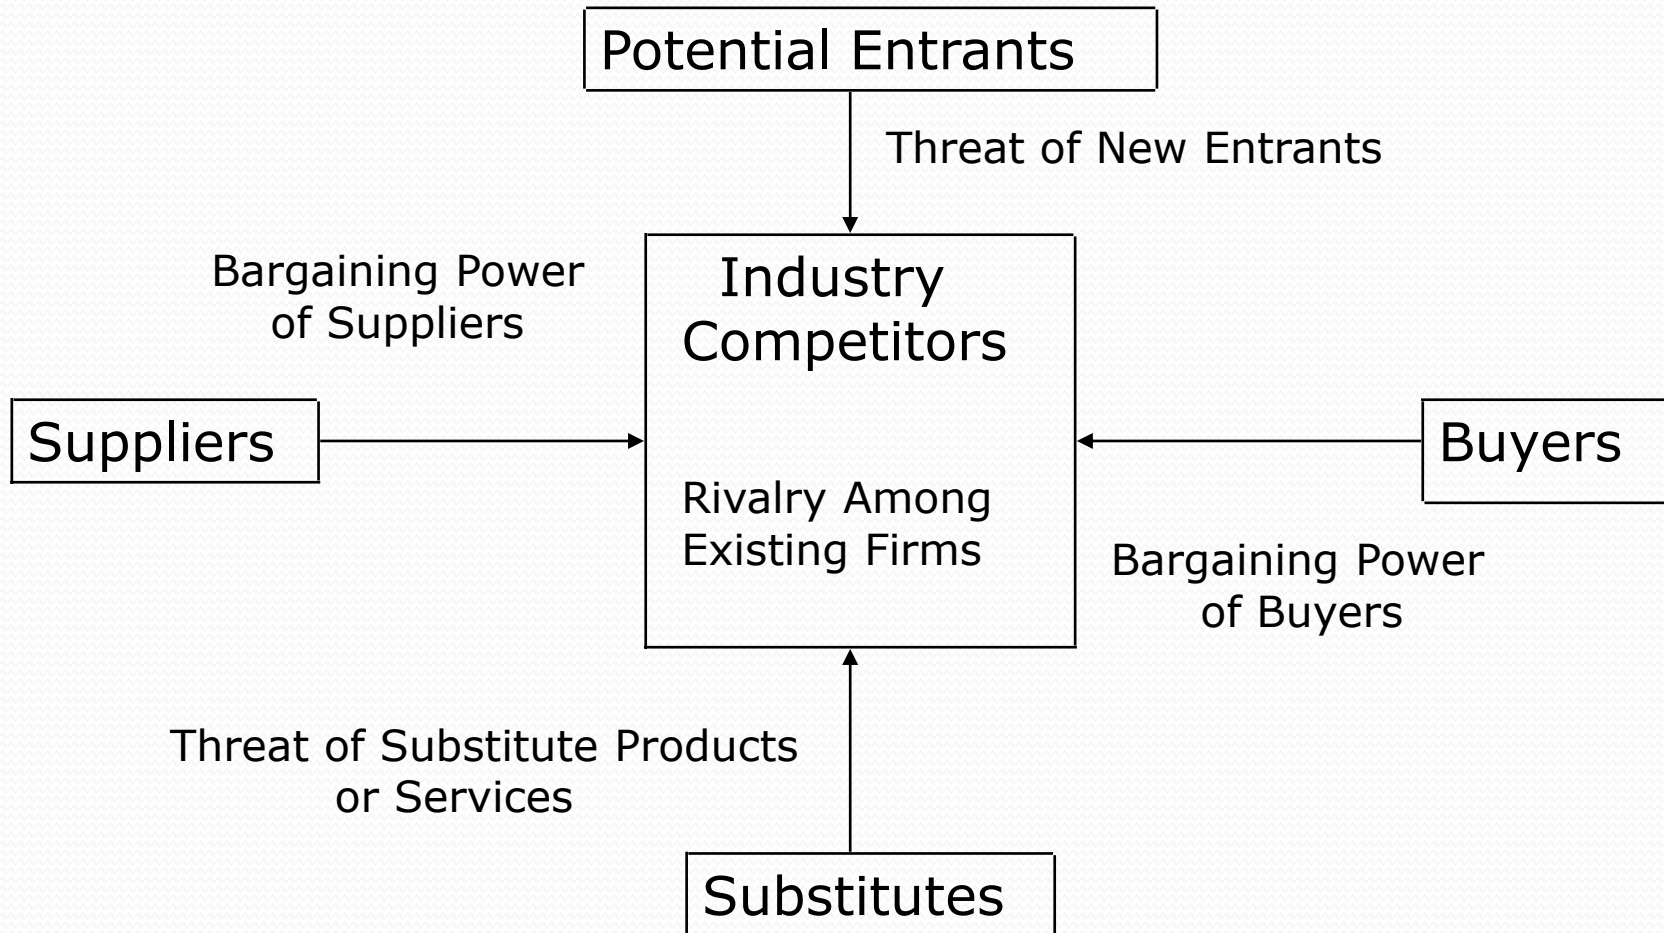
Potential Entrants

Threat of New Entrants

Bargaining Power of Suppliers

Industry Competitors

Suppliers

Rivalry Among Existing Firms

Buyers

Bargaining Power of Buyers

Threat of Substitute Products or Services

Substitutes